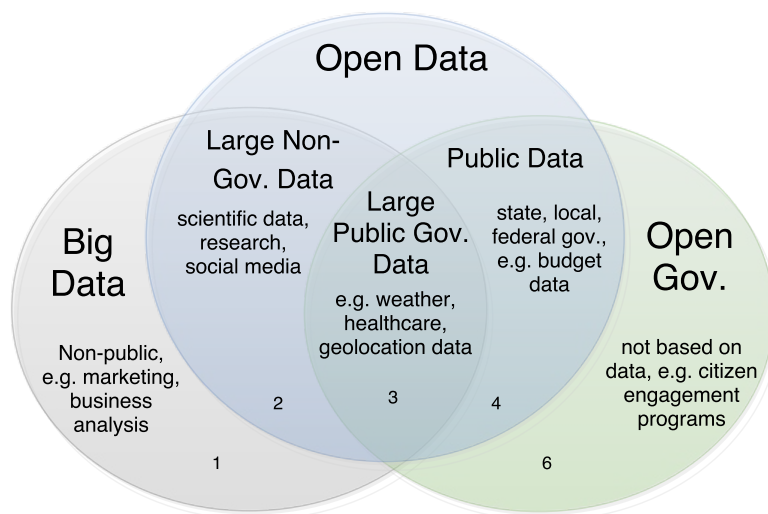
Open Data

Large Non-Gov. Data

scientific data, research, social media

Public Data

state, local, federal gov., e.g. budget data

Big Data

Large Public Gov. Data

e.g. weather, healthcare, geolocation data

Open Gov.

Non-public, e.g. marketing, business analysis

not based on data, e.g. citizen engagement programs

2

3

4

1

6